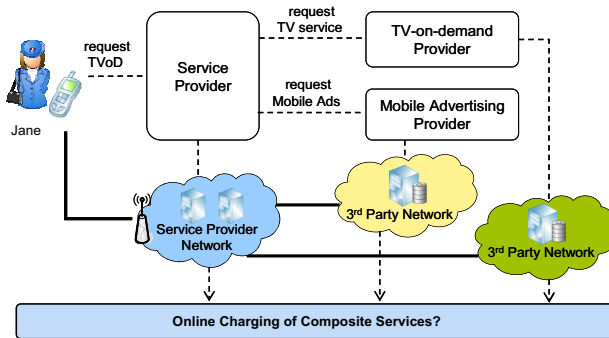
request TVoD

Service Provider

request TV service

TV-on-demand Provider

request Mobile Ads

Mobile Advertising Provider

Jane

Service Provider Network

3rd Party Network

3rd Party Network

Online Charging of Composite Services?